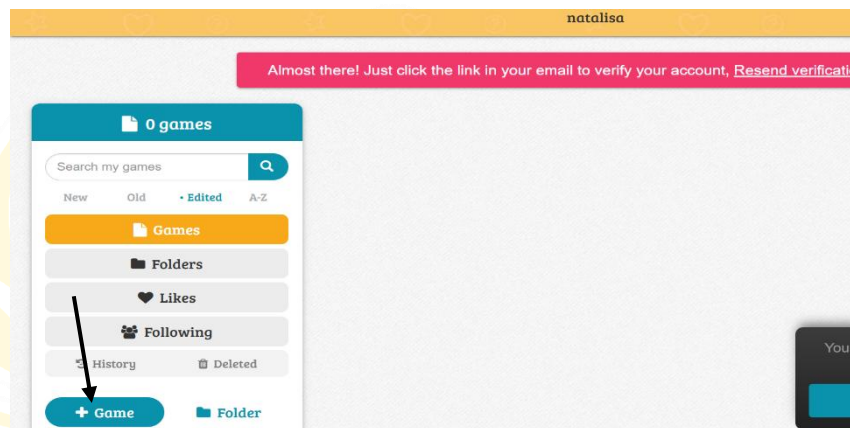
natalisa

Almost there! Just click the link in your email to verify your account, Resend verificatio

0 games

Search my games

New Old • Edited A-Z

Games

Folders

Likes

Following

History Deleted

+ Game

Folder

You